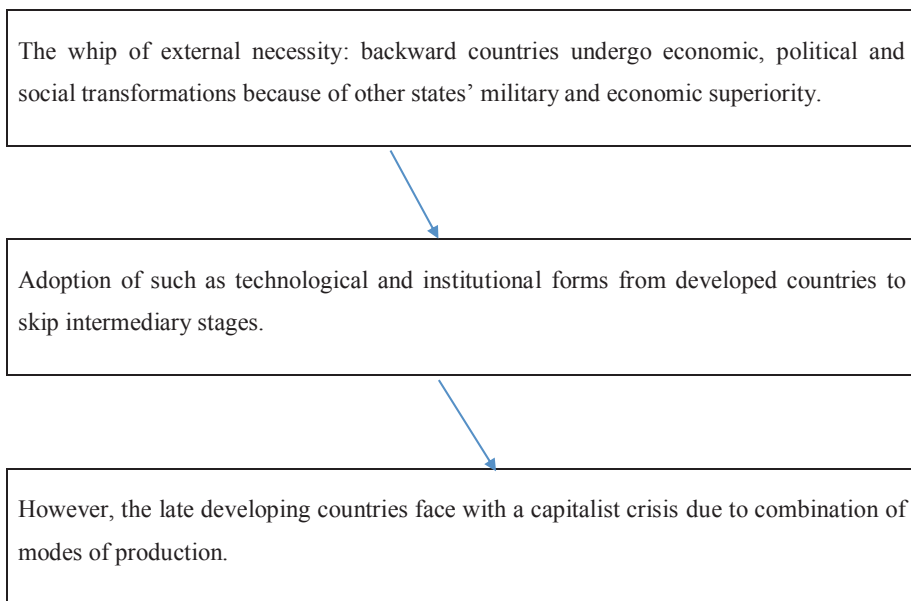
The whip of external necessity: backward countries undergo economic, political and social transformations because of other states' military and economic superiority.

Adoption of such as technological and institutional forms from developed countries to skip intermediary stages.

However, the late developing countries face with a capitalist crisis due to combination of modes of production.